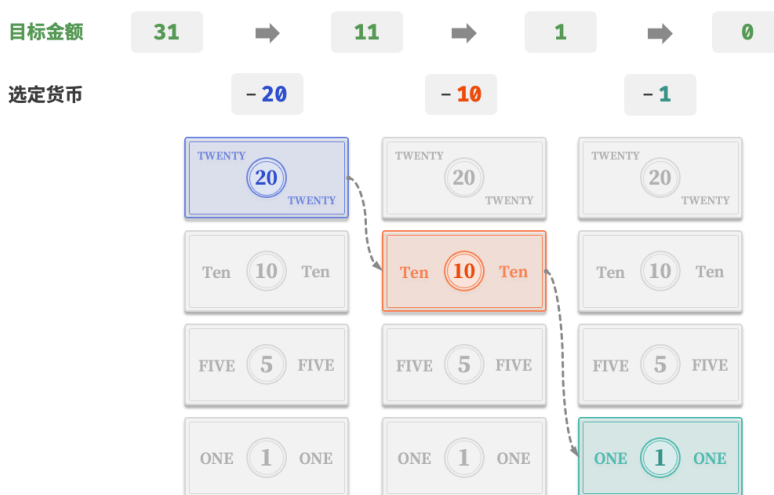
目标金额 31 ➡ 11 ➡ 1 ➡ 0

选定货币 - 20 - 10 - 1

TWENTY 20 TWENTY
TWENTY 20 TWENTY
TWENTY 20 TWENTY

Ten 10 Ten
Ten 10 Ten
Ten 10 Ten

FIVE 5 FIVE
FIVE 5 FIVE
FIVE 5 FIVE

ONE 1 ONE
ONE 1 ONE
ONE 1 ONE